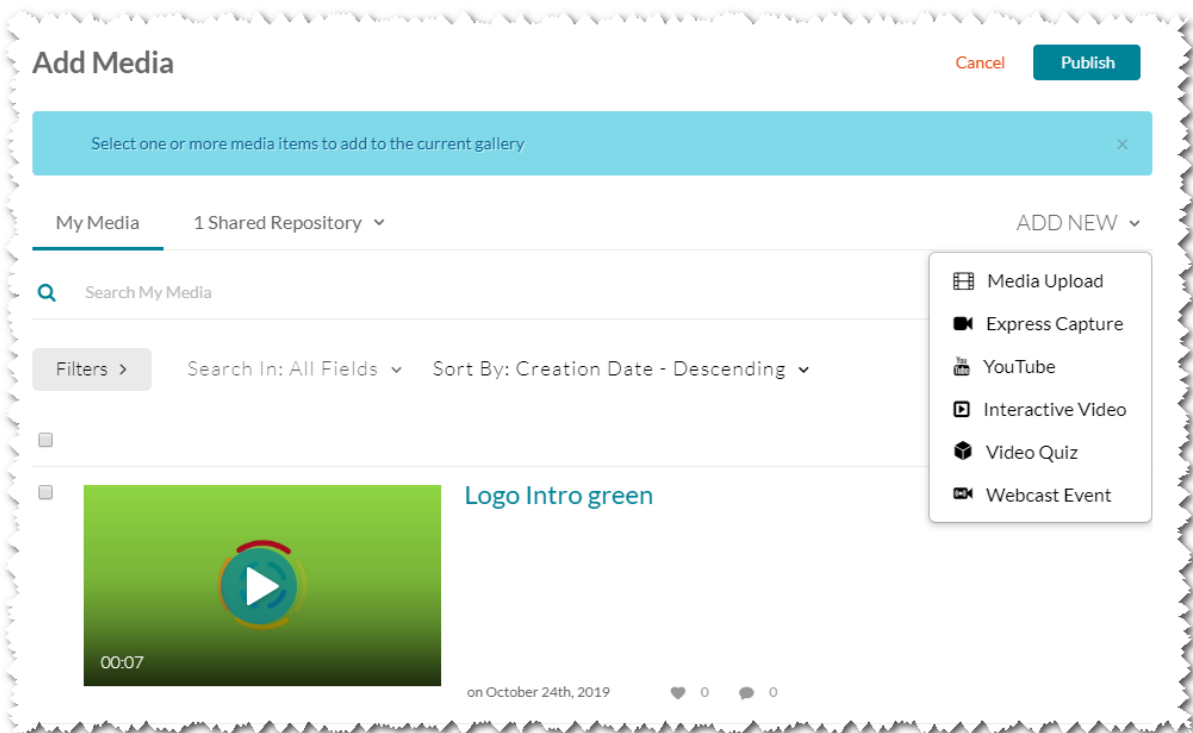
Add Media

Cancel

Publish

Select one or more media items to add to the current gallery

×

My Media

1 Shared Repository

ADD NEW

Search My Media

Media Upload

Express Capture

YouTube

Interactive Video

Video Quiz

Webcast Event

Filters

Search In: All Fields

Sort By: Creation Date - Descending

Logo Intro green

00:07

on October 24th, 2019

0

0